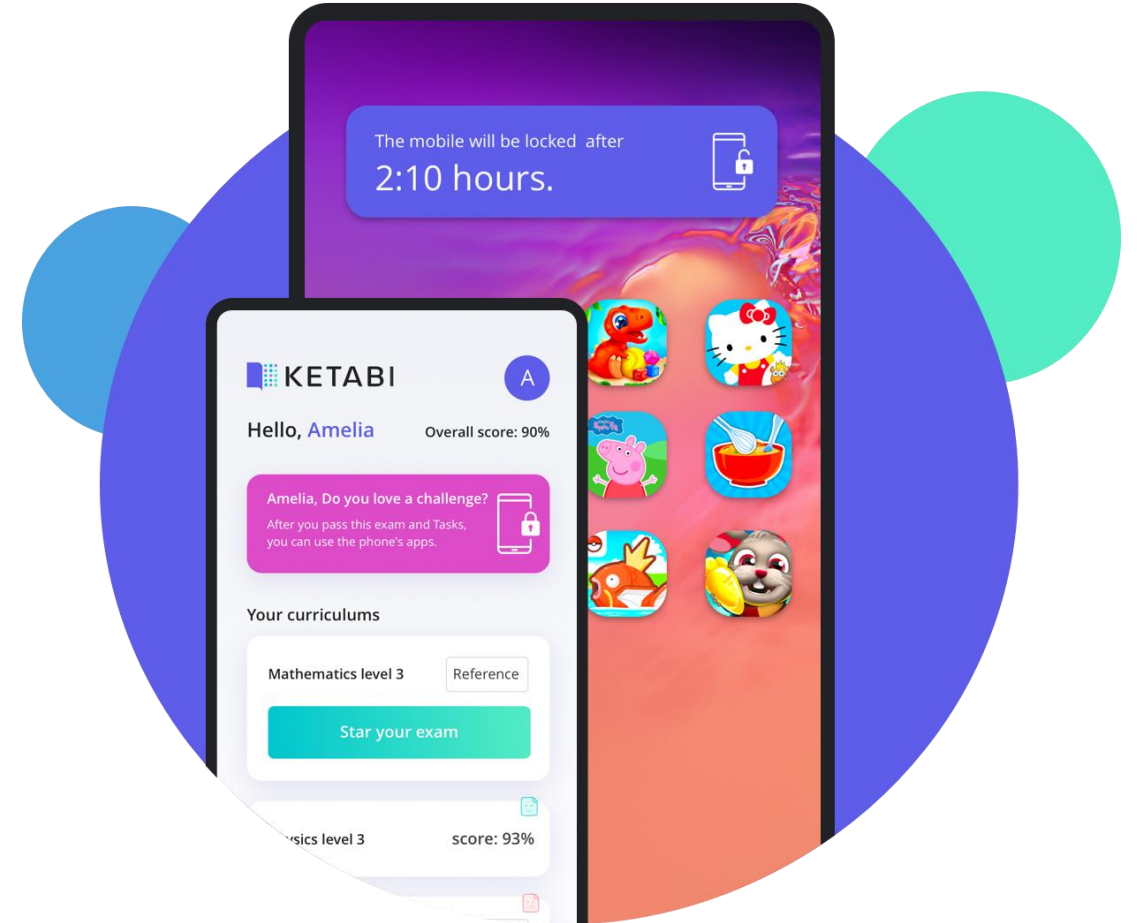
The mobile will be locked after
2:10 hours.

KETABI

A

Hello, Amelia

Overall score: 90%

Amelia, Do you love a challenge?
After you pass this exam and Tasks, you can use the phone's apps.

Your curriculums

Mathematics level 3

Reference

Star your exam

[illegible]ysics level 3

score: 93%